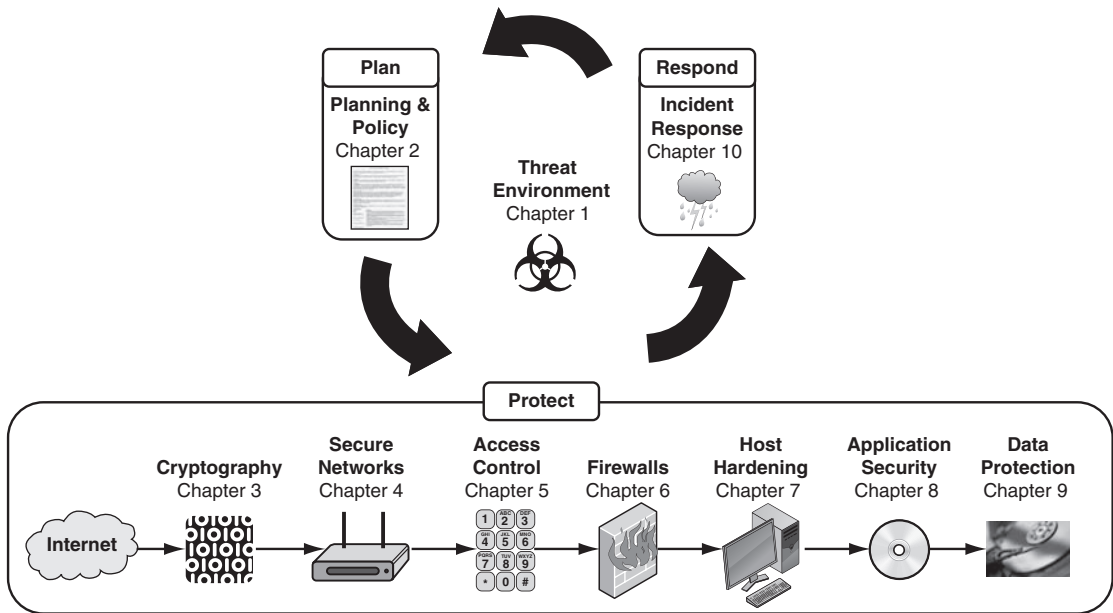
Plan

Planning & Policy
Chapter 2

Respond

Incident Response
Chapter 10

Threat Environment
Chapter 1

Protect

Internet

Cryptography
Chapter 3

Secure Networks
Chapter 4

Access Control
Chapter 5

1 ABC 2 DEF 3
GHI 4 JKL 5 MNO 6
PQRS 7 TUV 8 WXYZ 9
* 0 #

Firewalls
Chapter 6

Host Hardening
Chapter 7

Application Security
Chapter 8

Data Protection
Chapter 9